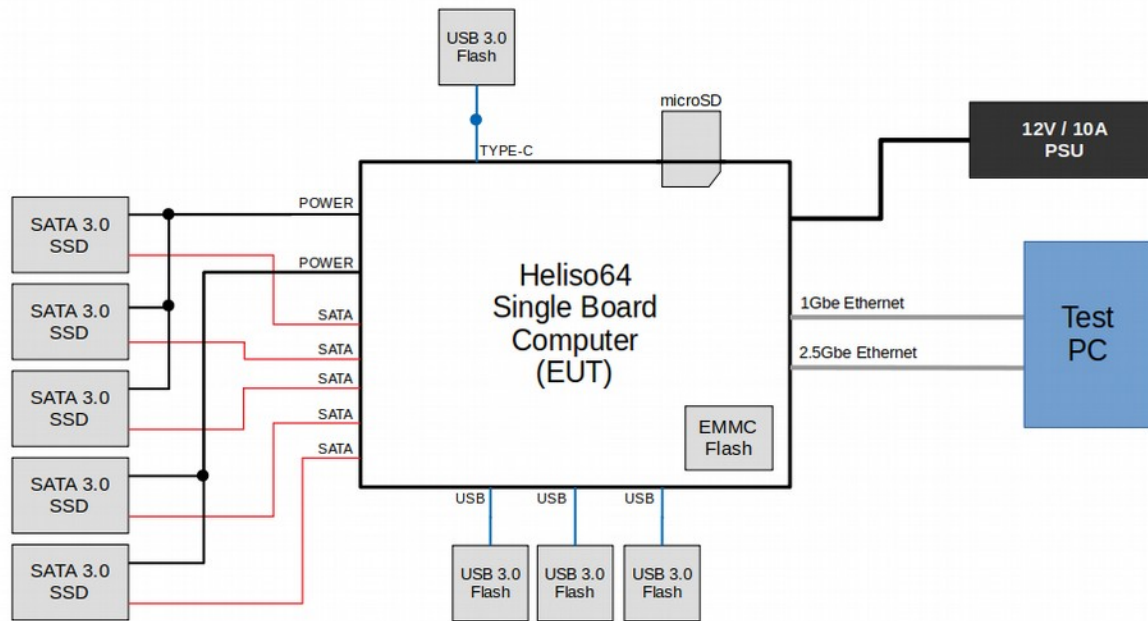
USB 3.0 Flash

microSD

TYPE-C

12V / 10A PSU

SATA 3.0 SSD

POWER

POWER

SATA 3.0 SSD

SATA

SATA

SATA 3.0 SSD

SATA

SATA

SATA 3.0 SSD

SATA

SATA 3.0 SSD

Heliso64 Single Board Computer (EUT)

1Gbe Ethernet

2.5Gbe Ethernet

Test PC

EMMC Flash

USB

USB

USB

USB 3.0 Flash

USB 3.0 Flash

USB 3.0 Flash